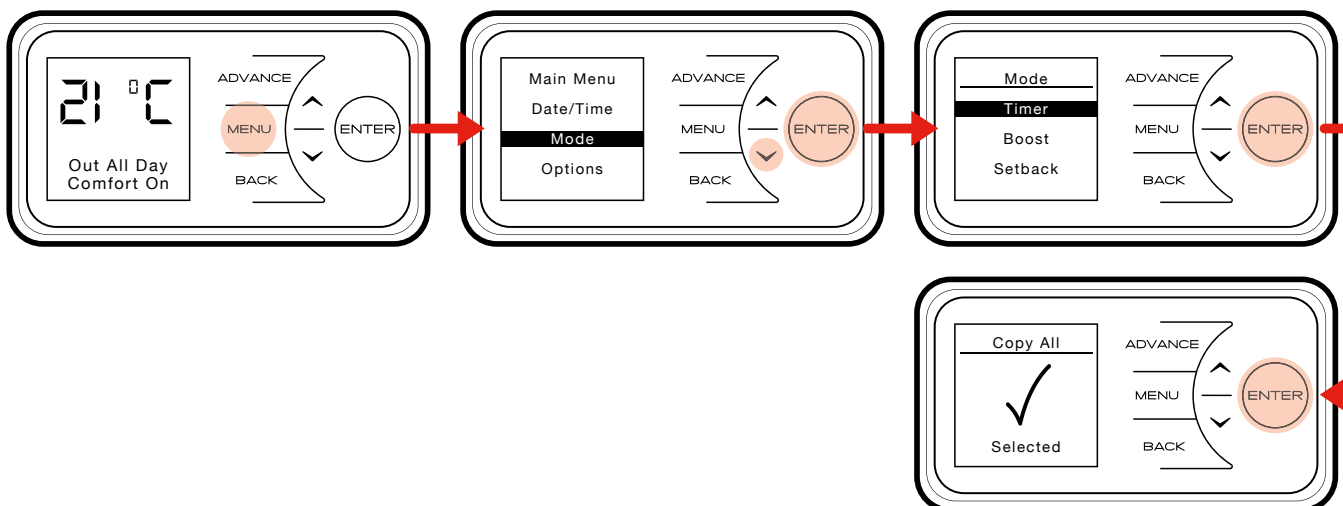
21 °C

Out All Day
Comfort On

ADVANCE
MENU
BACK
ENTER

Main Menu
Date/Time
Mode
Options

ADVANCE
MENU
BACK
ENTER

Mode
Timer
Boost
Setback

ADVANCE
MENU
BACK
ENTER

Copy All
✓
Selected

ADVANCE
MENU
BACK
ENTER